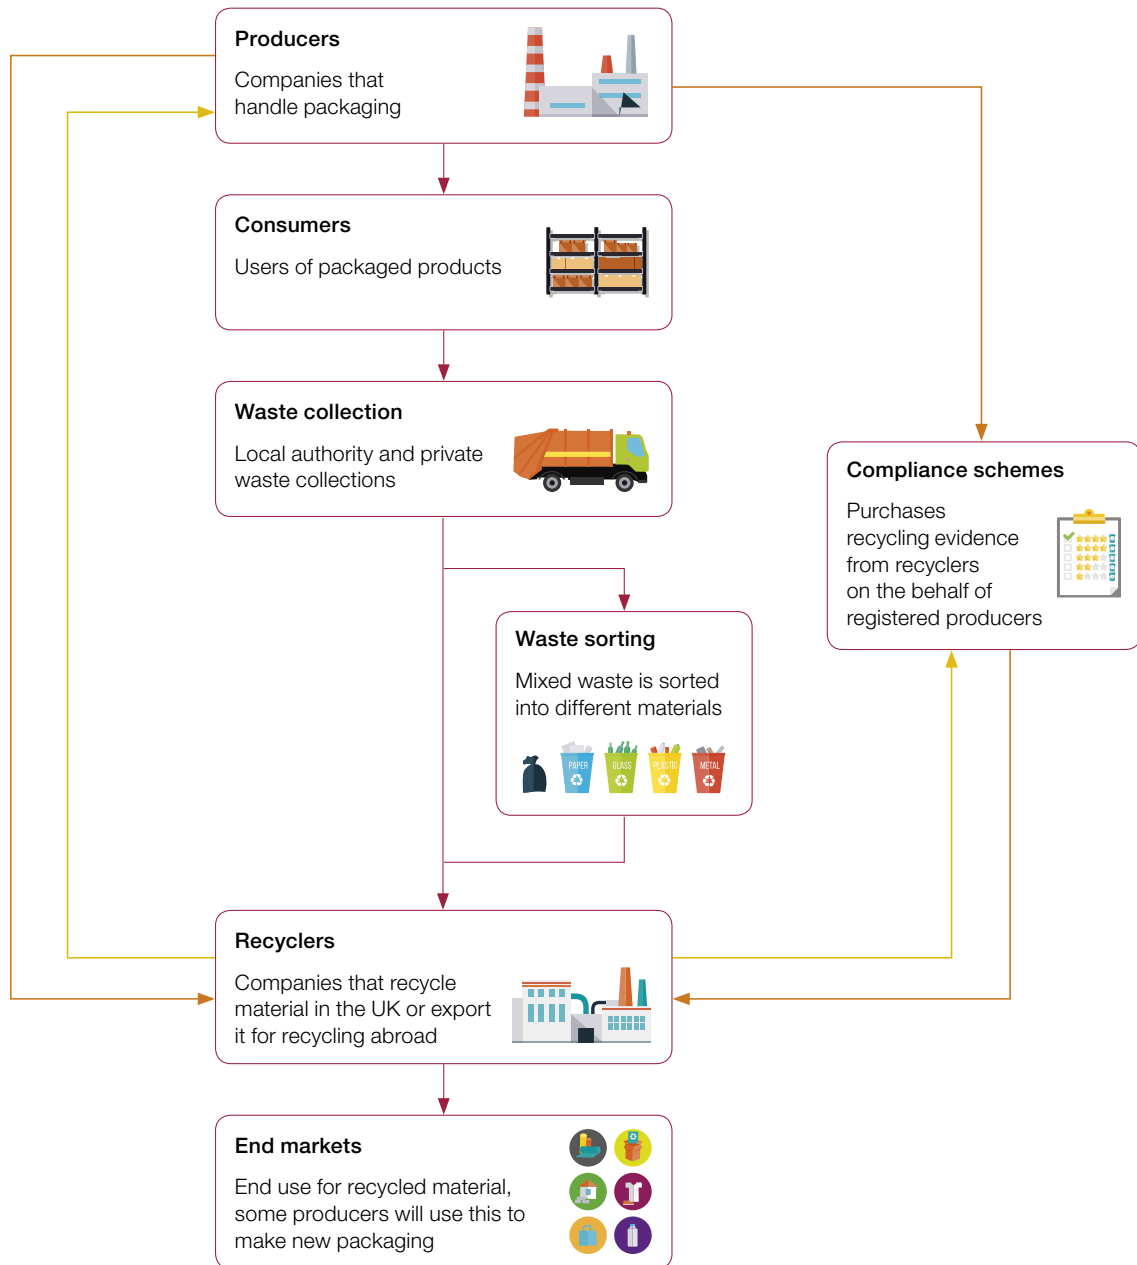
Producers

Companies that handle packaging

Consumers

Users of packaged products

Waste collection

Local authority and private waste collections

Compliance schemes

Purchases recycling evidence from recyclers on the behalf of registered producers

Waste sorting

Mixed waste is sorted into different materials

PAPER GLASS PLASTIC METAL

Recyclers

Companies that recycle material in the UK or export it for recycling abroad

End markets

End use for recycled material, some producers will use this to make new packaging